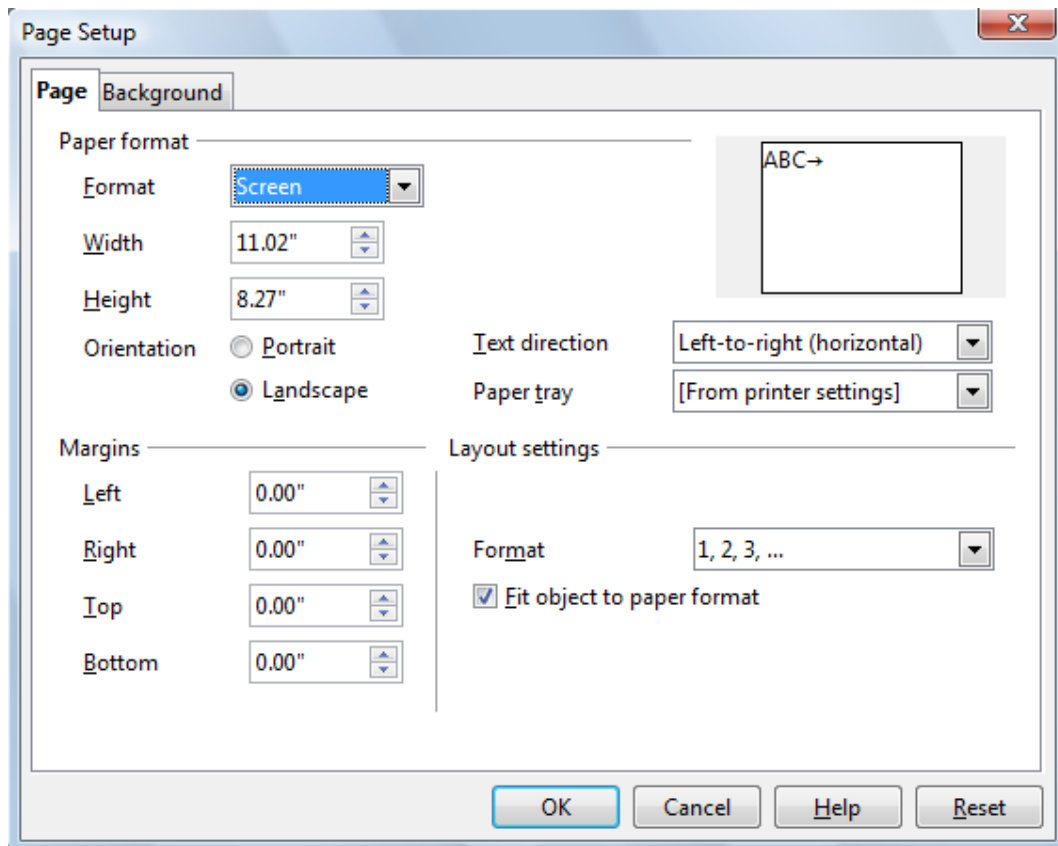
Page Setup

Page Background

Paper format

Format Screen

Width 11.02"

Height 8.27"

Orientation Portrait

Landscape

ABC→

Text direction Left-to-right (horizontal)

Paper tray [From printer settings]

Margins

Left 0.00"

Right 0.00"

Top 0.00"

Bottom 0.00"

Layout settings

Format 1, 2, 3, ...

Fit object to paper format

OK Cancel Help Reset